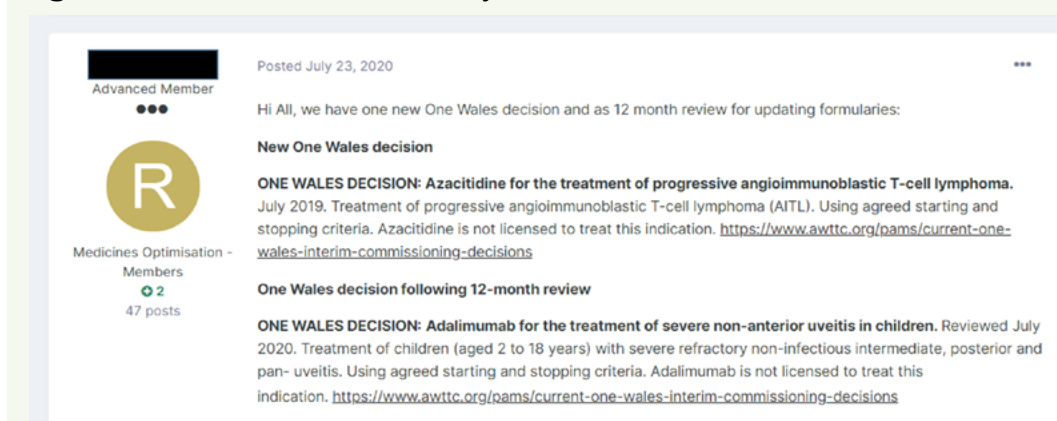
Advanced Member

R

Medicines Optimisation - Members

2

47 posts

Posted July 23, 2020

•••

Hi All, we have one new One Wales decision and as 12 month review for updating formularies:

New One Wales decision

ONE WALES DECISION: Azacitidine for the treatment of progressive angioimmunoblastic T-cell lymphoma. July 2019. Treatment of progressive angioimmunoblastic T-cell lymphoma (AITL). Using agreed starting and stopping criteria. Azacitidine is not licensed to treat this indication. https://www.awttc.org/pams/current-one-wales-interim-commissioning-decisions

One Wales decision following 12-month review

ONE WALES DECISION: Adalimumab for the treatment of severe non-anterior uveitis in children. Reviewed July 2020. Treatment of children (aged 2 to 18 years) with severe refractory non-infectious intermediate, posterior and pan- uveitis. Using agreed starting and stopping criteria. Adalimumab is not licensed to treat this indication. https://www.awttc.org/pams/current-one-wales-interim-commissioning-decisions